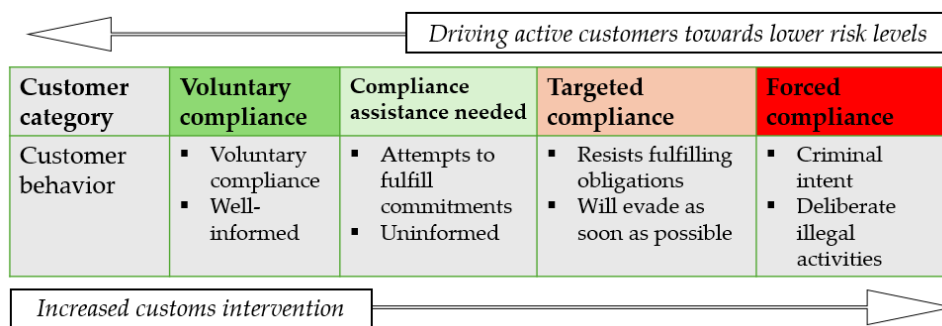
Driving active customers towards lower risk levels

| Customer category | Voluntary compliance | Compliance assistance needed | Targeted compliance | Forced compliance |
|---|---|---|---|---|
| Customer behavior | ▪ Voluntary compliance ▪ Well-informed | ▪ Attempts to fulfill commitments ▪ Uninformed | ▪ Resists fulfilling obligations ▪ Will evade as soon as possible | ▪ Criminal intent ▪ Deliberate illegal activities |

Increased customs intervention